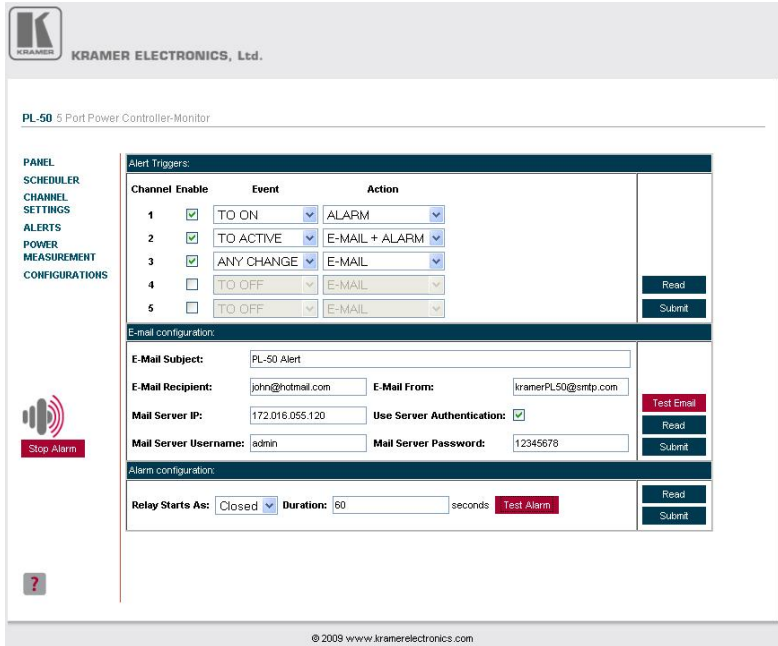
KRAMER

KRAMER ELECTRONICS, Ltd.

PL-50 5 Port Power Controller-Monitor

PANEL
SCHEDULER
CHANNEL SETTINGS
ALERTS
POWER MEASUREMENT
CONFIGURATIONS

Stop Alarm

?

Alert Triggers:

| Channel | Enable | Event | Action |
|---|---|---|---|
| 1 | ☑ | TO ON | ALARM |
| 2 | ☑ | TO ACTIVE | E-MAIL + ALARM |
| 3 | ☑ | ANY CHANGE | E-MAIL |
| 4 | ☐ | TO OFF | E-MAIL |
| 5 | ☐ | TO OFF | E-MAIL |

Read
Submit

E-mail configuration:

E-Mail Subject: PL-50 Alert

E-Mail Recipient: john@hotmail.com
E-Mail From: kramerPL50@smtp.com

Mail Server IP: 172.016.055.120
Use Server Authentication: ☑

Mail Server Username: admin
Mail Server Password: 12345678

Test Email
Read
Submit

Alarm configuration:

Relay Starts As: Closed Duration: 60 seconds Test Alarm

Read
Submit

© 2009 www.kramerelectronics.com